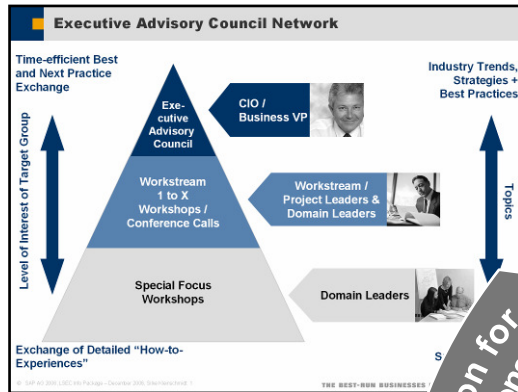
Executive Advisory Council Network

Time-efficient Best and Next Practice Exchange

Industry Trends, Strategies + Best Practices

Level of Interest of Target Group

Topics

Exe-cutive Advisory Council

CIO / Business VP

Workstream 1 to X Workshops / Conference Calls

Workstream / Project Leaders & Domain Leaders

Special Focus Workshops

Domain Leaders

Exchange of Detailed "How-to-Experiences"

S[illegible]

on for

© SAP AG 2006 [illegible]

THE BEST-RUN BUSINESSES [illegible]